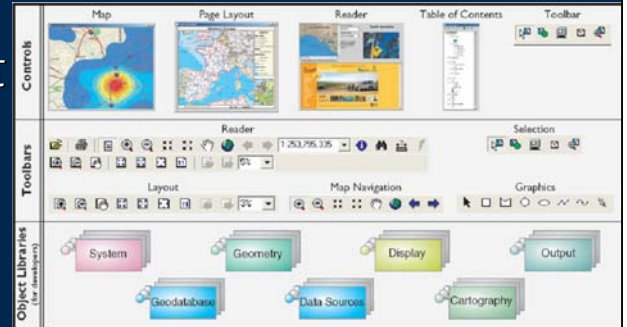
Controls

Map

Page Layout

Reader

Table of Contents

Toolbar

Toolbars

Reader

1:253,795,335

Selection

Layout

5%

Map Navigation

Graphics

Object Libraries (for developers)

System

Geometry

Display

Output

Geodatabase

Data Sources

Cartography